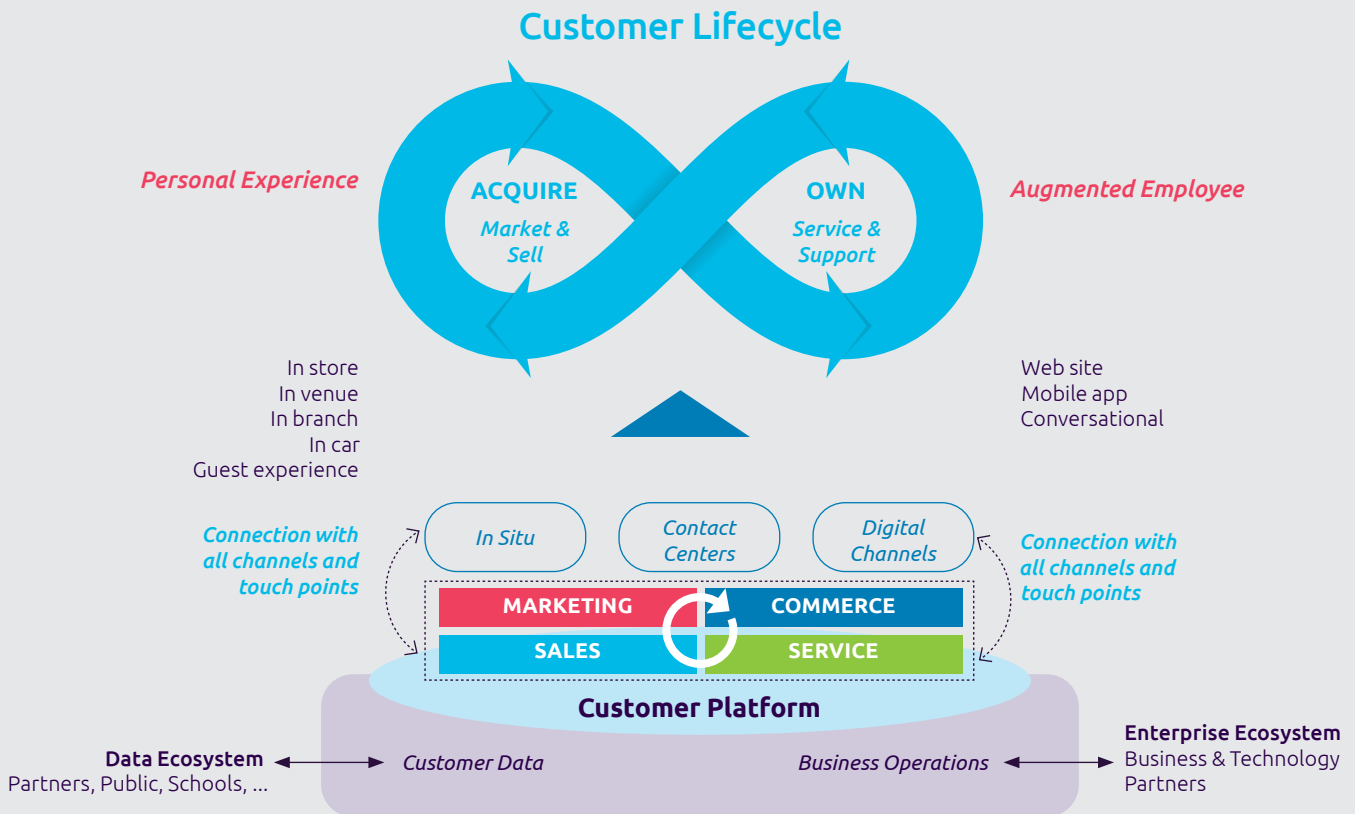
Customer Lifecycle

Personal Experience

ACQUIRE
Market & Sell

OWN
Service & Support

Augmented Employee

In store
In venue
In branch
In car
Guest experience

Web site
Mobile app
Conversational

Connection with all channels and touch points

In Situ

Contact Centers

Digital Channels

Connection with all channels and touch points

| MARKETING | COMMERCE |
|---|---|
| SALES | SERVICE |

Customer Platform

Data Ecosystem
Partners, Public, Schools, ...

Customer Data

Business Operations

Enterprise Ecosystem
Business & Technology Partners